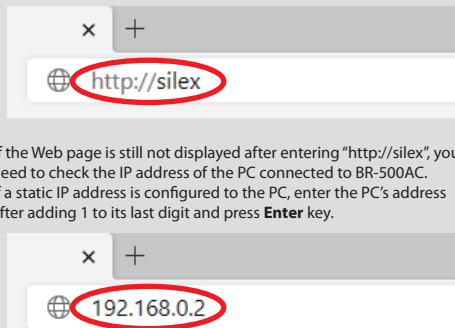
×
+
http://silex

f the Web page is still not displayed after entering “http://silex”, you need to check the IP address of the PC connected to BR-500AC. f a static IP address is configured to the PC, enter the PC’s address after adding 1 to its last digit and press **Enter** key.

×
+
192.168.0.2